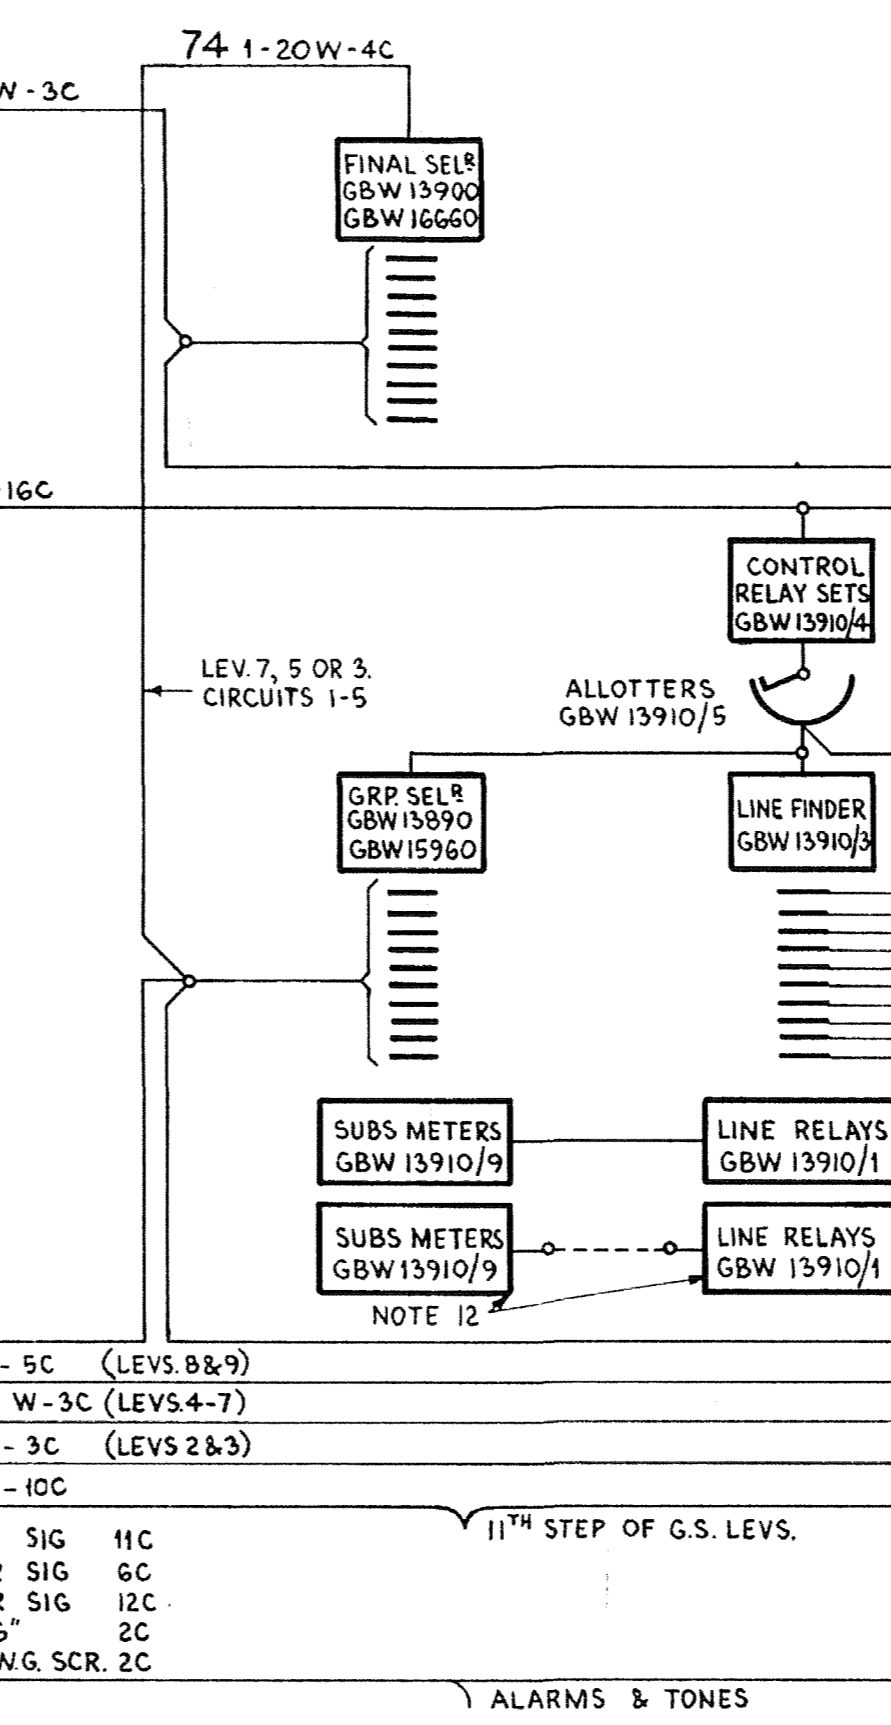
74 1-20W-4C

W-3C

FINAL SEL$^R$
GBW 13900
GBW 16660

16C

CONTROL RELAY SETS
GBW 13910/4

LEV. 7, 5 OR 3.
CIRCUITS 1-5

ALLOTTERS
GBW 13910/5

GRP. SEL$^R$
GBW 13890
GBW 15960

LINE FINDER
GBW 13910/3

SUBS METERS
GBW 13910/9

LINE RELAYS
GBW 13910/1

SUBS METERS
GBW 13910/9

LINE RELAYS
GBW 13910/1

NOTE 12

- 5C (LEVS. 8&9)
W-3C (LEVS.4-7)
- 3C (LEVS 2&3)
- 10C

SIG 11C
SIG 6C
SIG 12C
" 2C
N.G. SCR. 2C

11$^{TH}$ STEP OF G.S. LEVS.

ALARMS & TONES